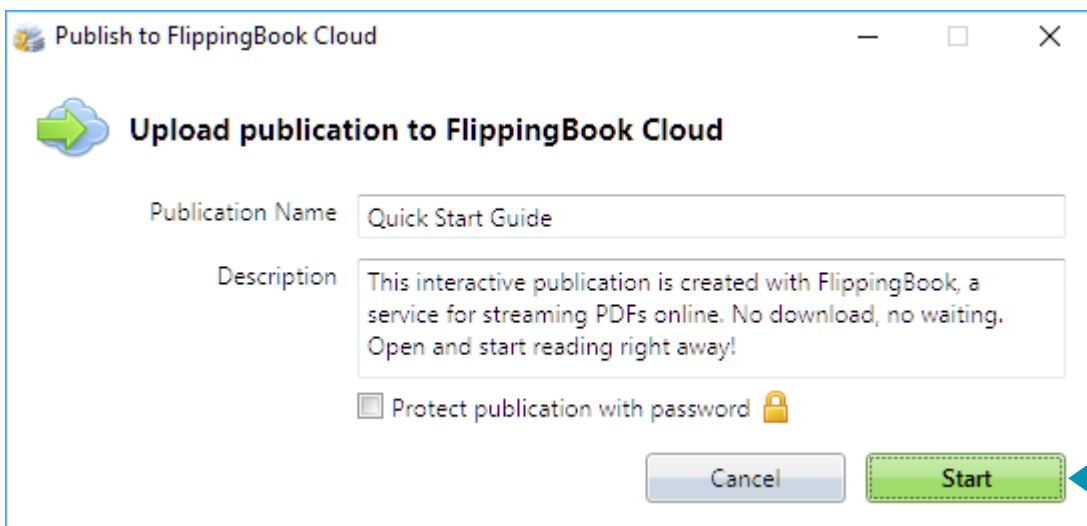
Publish to FlippingBook Cloud

Upload publication to FlippingBook Cloud

Publication Name Quick Start Guide

Description This interactive publication is created with FlippingBook, a service for streaming PDFs online. No download, no waiting. Open and start reading right away!

Protect publication with password

Cancel Start